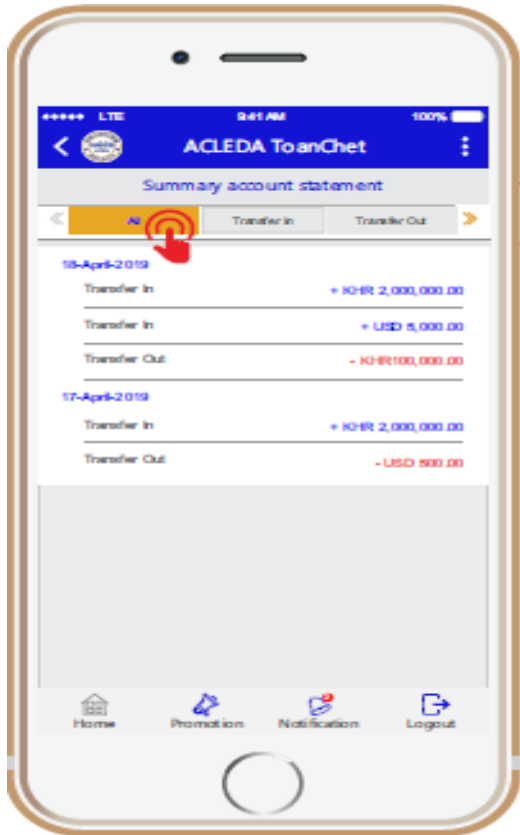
●●●●● LTE 9:41 AM 100%

ACLEDA ToanChet

Summary account statement

All Transfer In Transfer Out

18-April-2019

Transfer In + KHR 2,000,000.00

Transfer In + USD 5,000.00

Transfer Out - KHR100,000.00

17-April-2019

Transfer In + KHR 2,000,000.00

Transfer Out - USD 500.00

Home Promotion Notification Logout